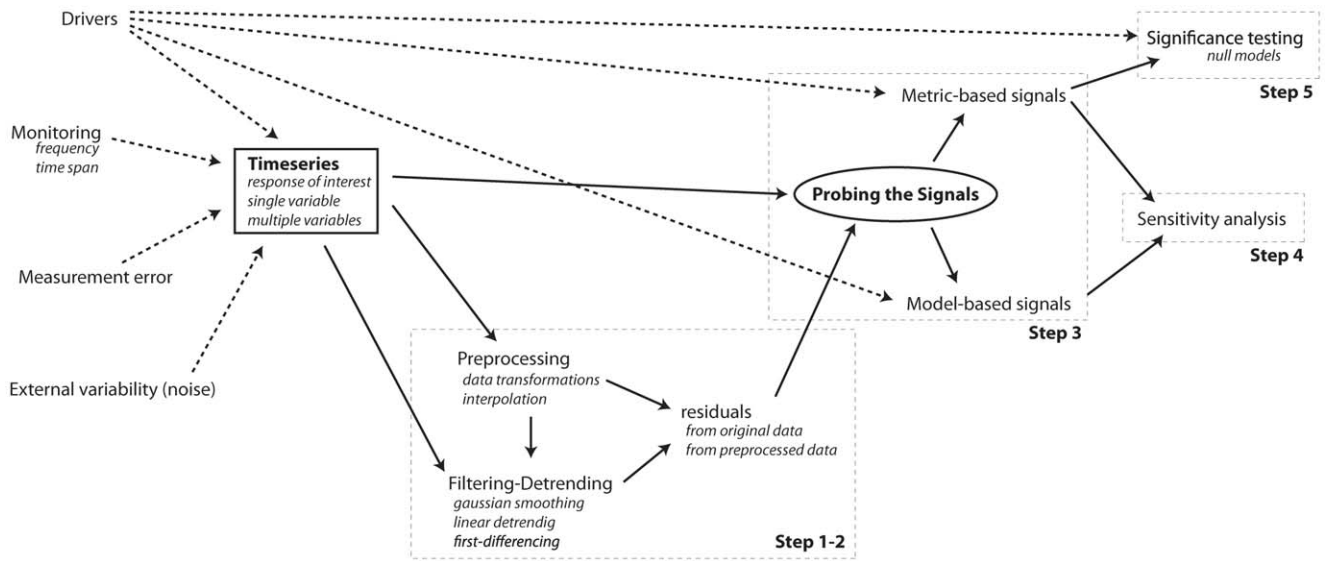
Drivers

Significance testing
null models

Step 5

Metric-based signals

Monitoring
frequency
time span

Timeseries
response of interest
single variable
multiple variables

Probing the Signals

Sensitivity analysis

Step 4

Measurement error

Model-based signals

Step 3

Preprocessing
data transformations
interpolation

External variability (noise)

residuals
from original data
from preprocessed data

Filtering-Detrending
gaussian smoothing
linear detrendig
first-differencing

Step 1-2